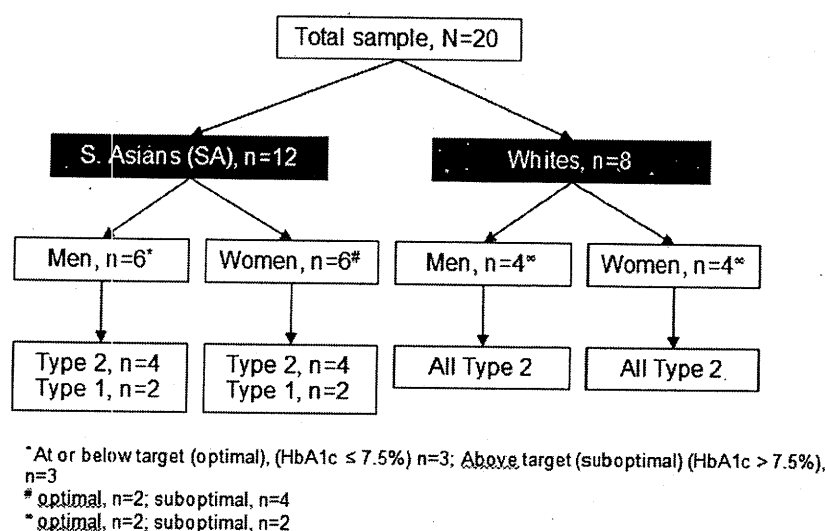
Total sample, N=20

S. Asians (SA), n=12

Whites, n=8

Men, n=6*

Women, n=6#

Men, n=4∞

Women, n=4∞

Type 2, n=4
Type 1, n=2

Type 2, n=4
Type 1, n=2

All Type 2

All Type 2

*At or below target (optimal), (HbA1c ≤ 7.5%) n=3; Above target (suboptimal) (HbA1c > 7.5%), n=3
# optimal, n=2; suboptimal, n=4
∞ optimal, n=2; suboptimal, n=2